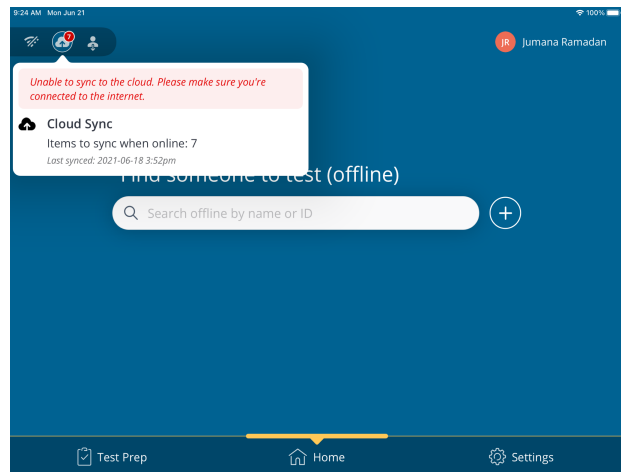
9:24 AM Mon Jun 21

100%

7

JR Jumana Ramadan

Unable to sync to the cloud. Please make sure you're connected to the internet.

Cloud Sync

Items to sync when online: 7

Last synced: 2021-06-18 3:52pm

Find someone to test (offline)

Search offline by name or ID

Test Prep

Home

Settings